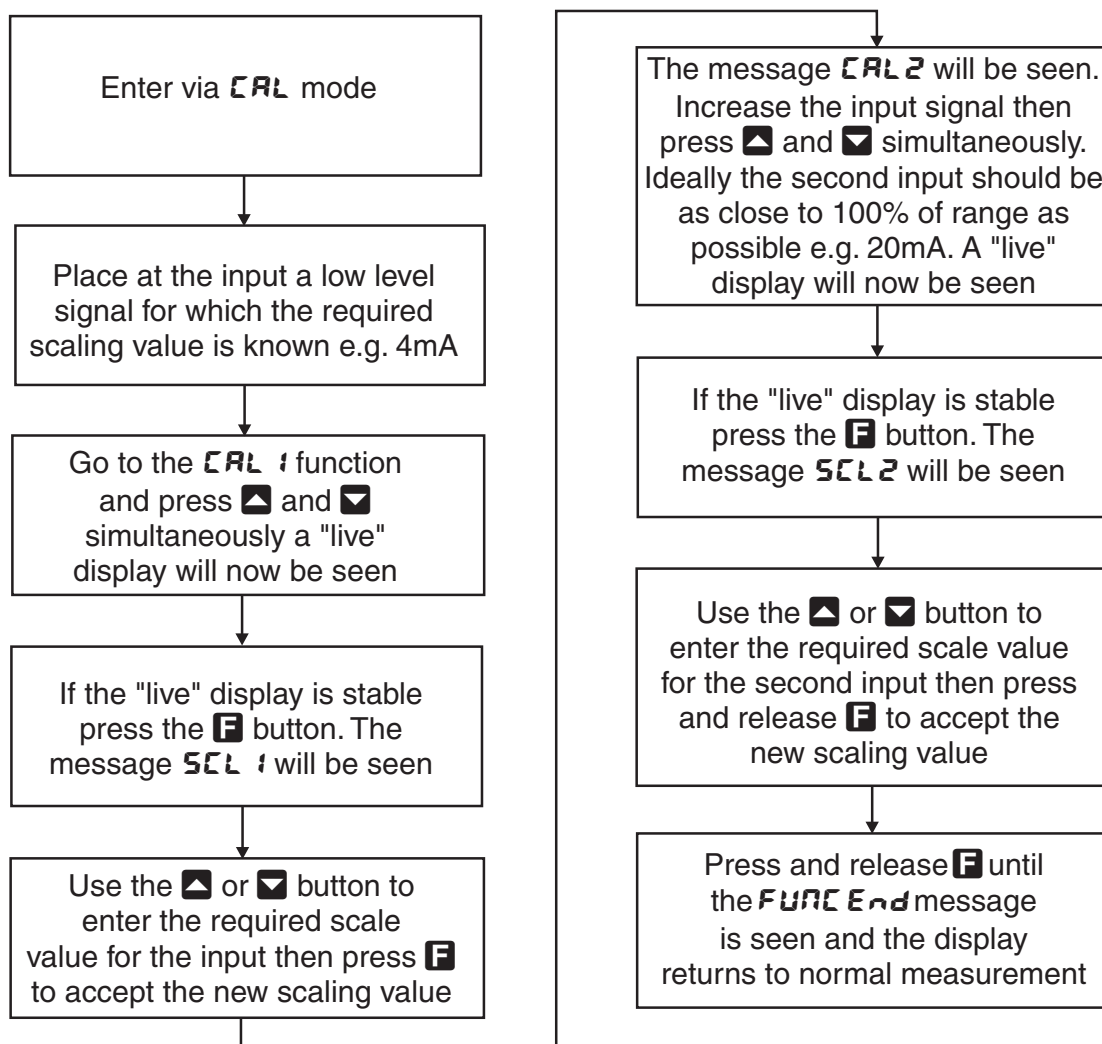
Enter via CAL mode

Place at the input a low level signal for which the required scaling value is known e.g. 4mA

Go to the CAL 1 function and press ▲ and ▼ simultaneously a "live" display will now be seen

If the "live" display is stable press the F button. The message SCL 1 will be seen

Use the ▲ or ▼ button to enter the required scale value for the input then press F to accept the new scaling value

The message CAL 2 will be seen. Increase the input signal then press ▲ and ▼ simultaneously. Ideally the second input should be as close to 100% of range as possible e.g. 20mA. A "live" display will now be seen

If the "live" display is stable press the F button. The message SCL 2 will be seen

Use the ▲ or ▼ button to enter the required scale value for the second input then press and release F to accept the new scaling value

Press and release F until the FUNC End message is seen and the display returns to normal measurement